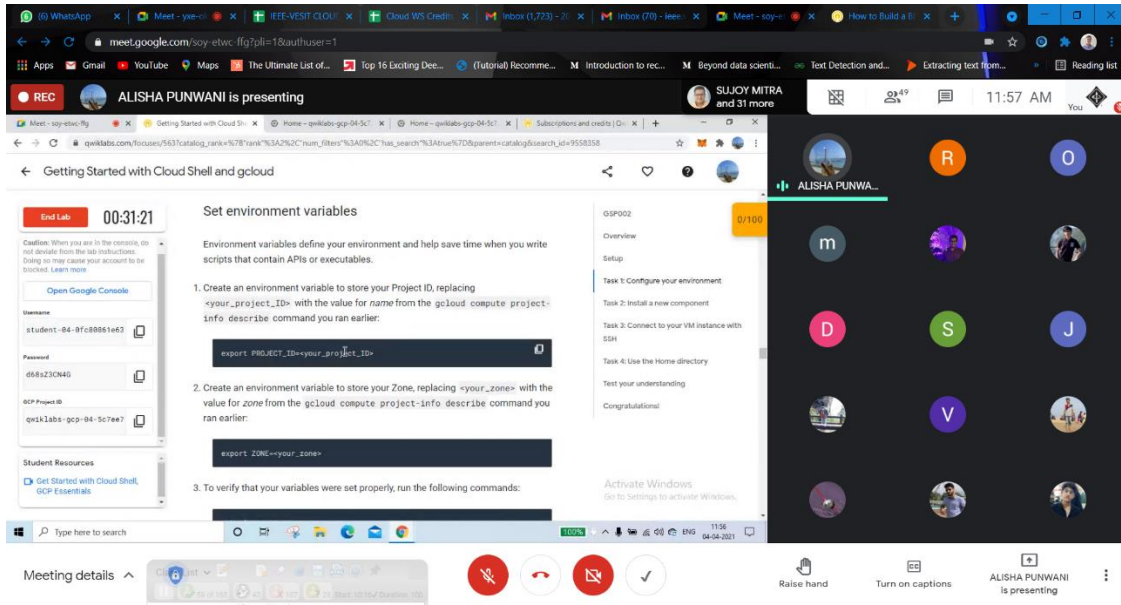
(6) WhatsApp | Meet - yxe-c | IEEE-VESIT CLOUD | Cloud WS Credit | Inbox (1,723) - 2 | Inbox (70) - ieee | Meet - soy-e | How to Build a R

meet.google.com/soy-etwc-ffg?pli=1&authuser=1

Apps | Gmail | YouTube | Maps | The Ultimate List of... | Top 16 Exciting Dee... | (Tutorial) Recomme... | Introduction to rec... | Beyond data scienti... | Text Detection and... | Extracting text from... | Reading list

REC ALISHA PUNWANI is presenting

SUJOY MITRA and 31 more

49

11:57 AM

You

Meet - soy-etwc-ffg | Getting Started with Cloud Sh | Home – qwiklabs-gcp-04-5c7 | Home – qwiklabs-gcp-04-5c7 | Subscriptions and credits | Qw

qwiklabs.com/focuses/563?catalog_rank=%7B"rank"%3A2%2C"num_filters"%3A0%2C"has_search"%3Atrue%7D&parent=catalog&search_id=9558358

Getting Started with Cloud Shell and gcloud

End Lab 00:31:21

Caution: When you are in the console, do not deviate from the lab instructions. Doing so may cause your account to be blocked. Learn more

Open Google Console

Username
student-04-0fc88061e63

Password
d68sZ3CN4G

GCP Project ID
qwiklabs-gcp-04-5c7ee7

Student Resources
Get Started with Cloud Shell, GCP Essentials

Set environment variables

Environment variables define your environment and help save time when you write scripts that contain APIs or executables.

1. Create an environment variable to store your Project ID, replacing <your_project_ID> with the value for name from the gcloud compute project-info describe command you ran earlier:

export PROJECT_ID=<your_project_ID>

2. Create an environment variable to store your Zone, replacing <your_zone> with the value for zone from the gcloud compute project-info describe command you ran earlier:

export ZONE=<your_zone>

3. To verify that your variables were set properly, run the following commands:

GSP002
Overview
Setup
Task 1: Configure your environment
Task 2: Install a new component
Task 3: Connect to your VM instance with SSH
Task 4: Use the Home directory
Test your understanding
Congratulations!

0/100

Activate Windows
Go to Settings to activate Windows.

Type here to search

100% ENG 11:56 04-04-2021

ALISHA PUNWA...
R
O
m
D
S
J
V

Meeting details

Raise hand
Turn on captions
ALISHA PUNWANI is presenting